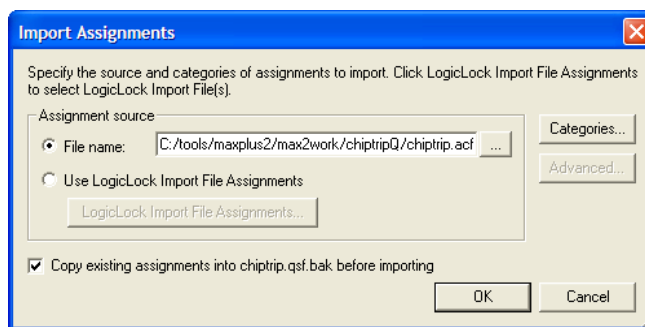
Import Assignments

Specify the source and categories of assignments to import. Click LogicLock Import File Assignments to select LogicLock Import File(s).

Assignment source

File name: C:/tools/maxplus2/max2work/chiptripQ/chiptrip.acf ...

Use LogicLock Import File Assignments

LogicLock Import File Assignments...

Categories...

Advanced...

Copy existing assignments into chiptrip.qsf.bak before importing

OK

Cancel